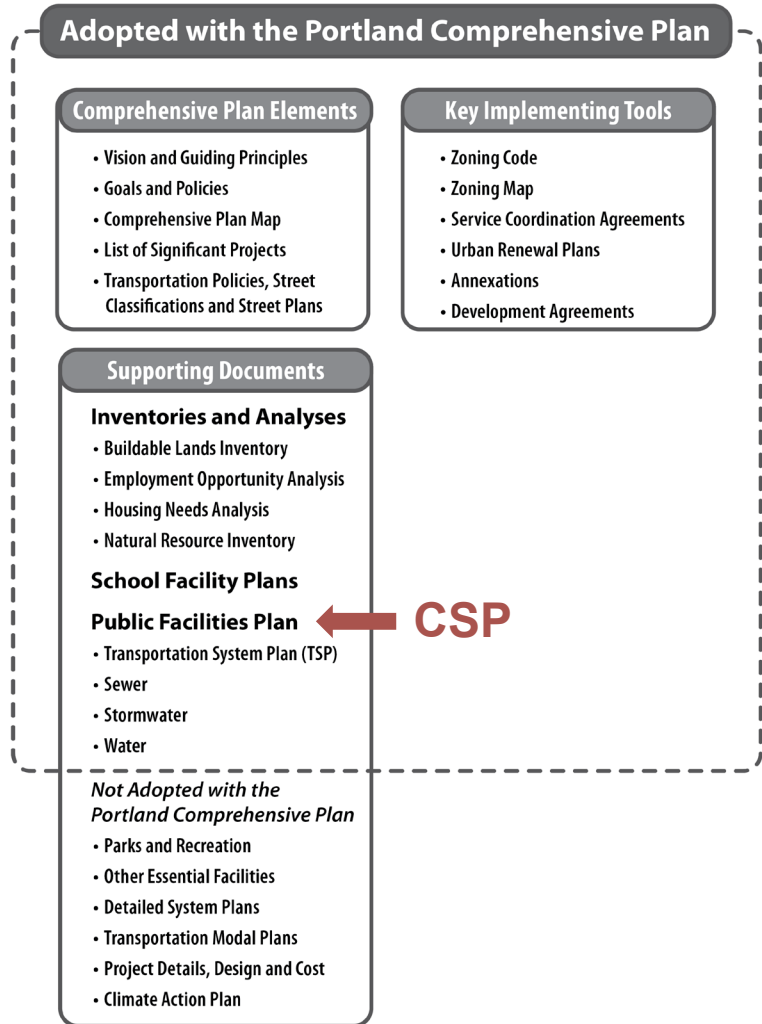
Adopted with the Portland Comprehensive Plan

Comprehensive Plan Elements
• Vision and Guiding Principles
• Goals and Policies
• Comprehensive Plan Map
• List of Significant Projects
• Transportation Policies, Street Classifications and Street Plans

Key Implementing Tools
• Zoning Code
• Zoning Map
• Service Coordination Agreements
• Urban Renewal Plans
• Annexations
• Development Agreements

Supporting Documents
Inventories and Analyses
• Buildable Lands Inventory
• Employment Opportunity Analysis
• Housing Needs Analysis
• Natural Resource Inventory

School Facility Plans

Public Facilities Plan
• Transportation System Plan (TSP)
• Sewer
• Stormwater
• Water

CSP

Not Adopted with the Portland Comprehensive Plan
• Parks and Recreation
• Other Essential Facilities
• Detailed System Plans
• Transportation Modal Plans
• Project Details, Design and Cost
• Climate Action Plan